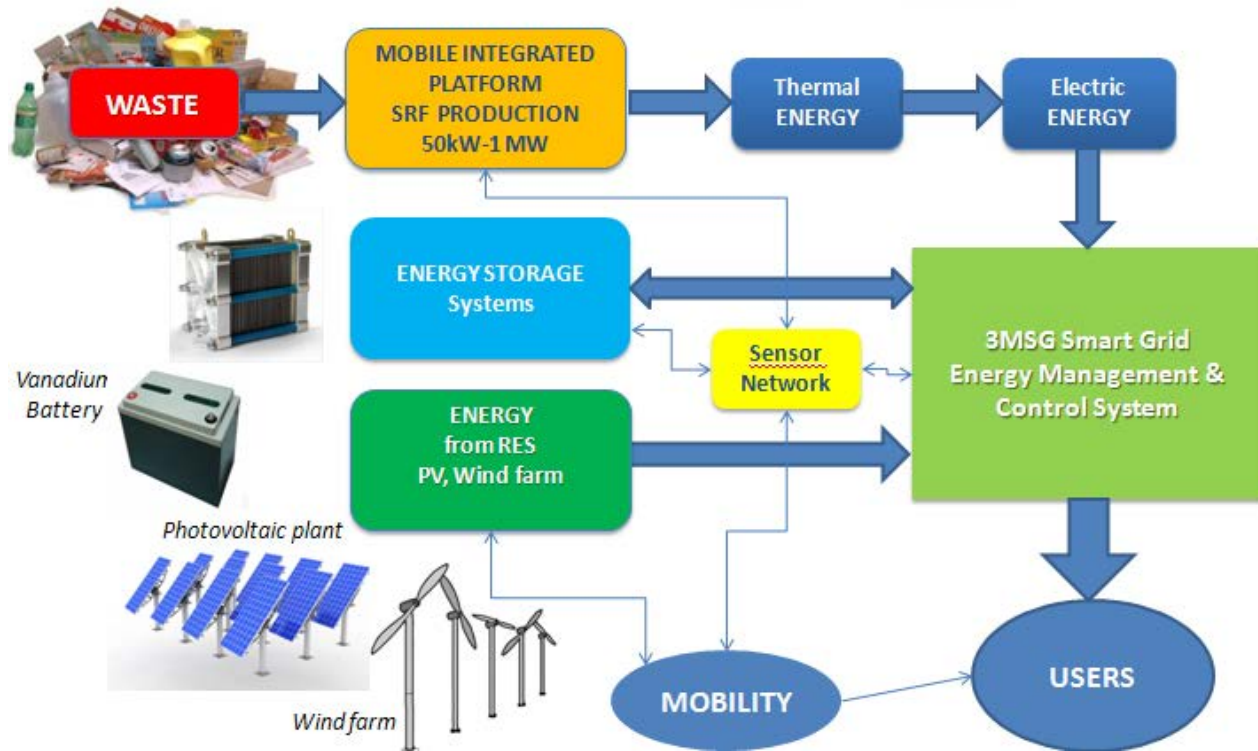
WASTE

MOBILE INTEGRATED PLATFORM SRF PRODUCTION 50kW-1 MW

Thermal ENERGY

Electric ENERGY

ENERGY STORAGE Systems

Sensor Network

3MSG Smart Grid Energy Management & Control System

Vanadiun Battery

ENERGY from RES PV, Wind farm

Photovoltaic plant

MOBILITY

USERS

Wind farm